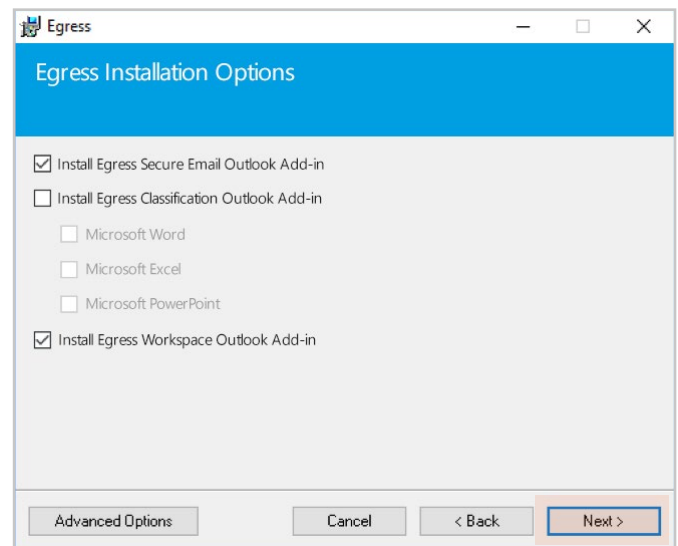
Egress

Egress Installation Options

Install Egress Secure Email Outlook Add-in

Install Egress Classification Outlook Add-in

Microsoft Word

Microsoft Excel

Microsoft PowerPoint

Install Egress Workspace Outlook Add-in

Advanced Options

Cancel

< Back

Next >